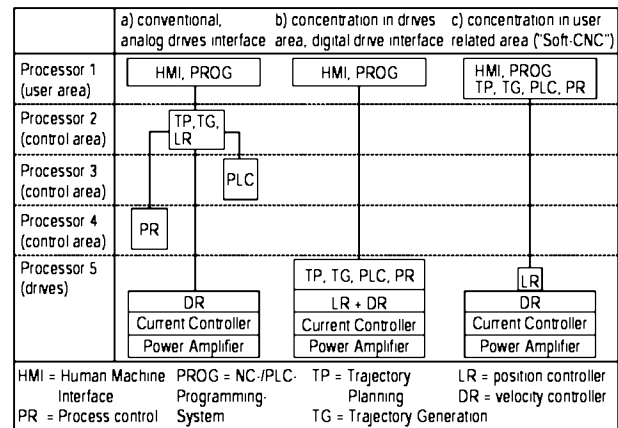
| | a) conventional, analog drives interface | b) concentration in drives area, digital drive interface | c) concentration in user related area ("Soft-CNC") |
|---|---|---|---|
| Processor 1 (user area) | HMI, PROG | HMI, PROG | HMI, PROG TP, TG, PLC, PR |
| Processor 2 (control area) | TP, TG, LR | | |
| Processor 3 (control area) | PLC | | |
| Processor 4 (control area) | PR | | |
| Processor 5 (drives) | DR Current Controller Power Amplifier | TP, TG, PLC, PR LR + DR Current Controller Power Amplifier | LR DR Current Controller Power Amplifier |

HMI = Human Machine Interface PROG = NC-/PLC-Programming-System TP = Trajectory Planning LR = position controller DR = velocity controller PR = Process control TG = Trajectory Generation